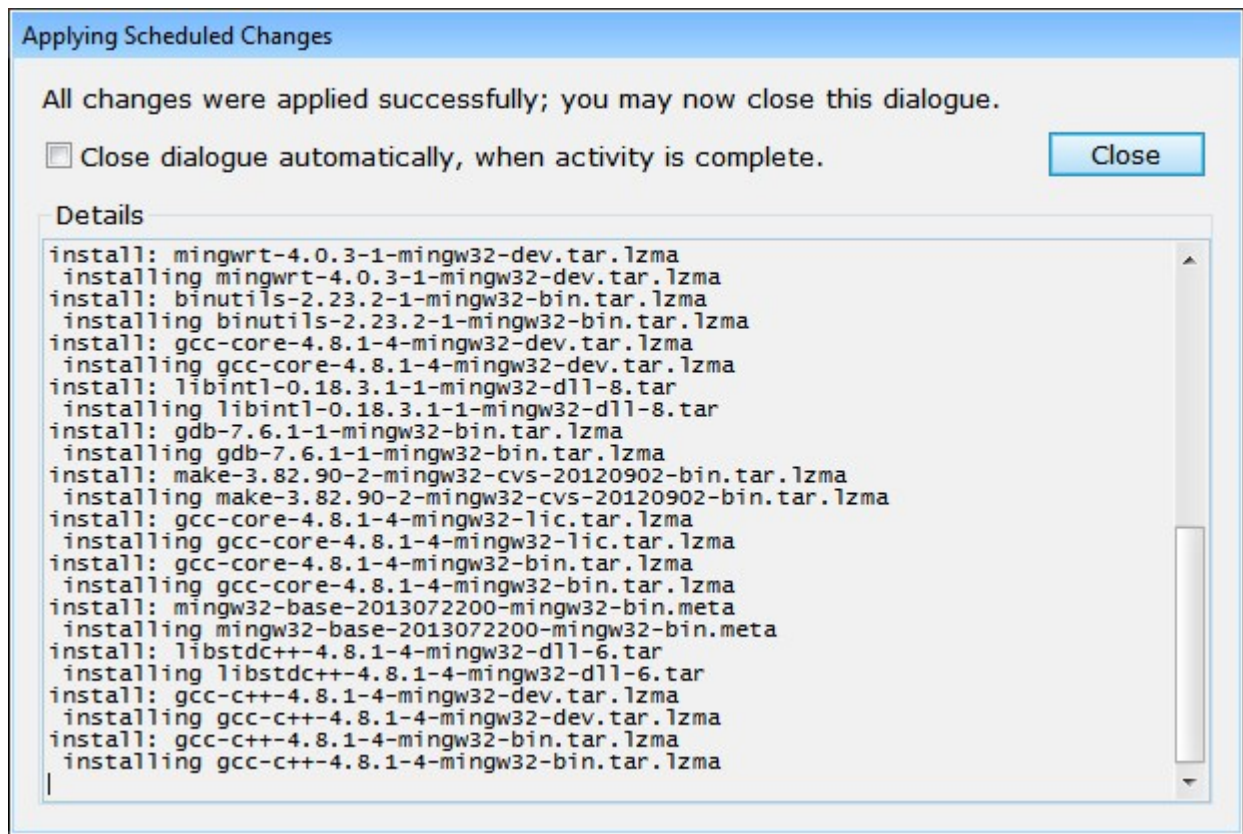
Applying Scheduled Changes

All changes were applied successfully; you may now close this dialogue.

Close dialogue automatically, when activity is complete.

Close

Details

install: mingwrt-4.0.3-1-mingw32-dev.tar.lzma
installing mingwrt-4.0.3-1-mingw32-dev.tar.lzma
install: binutils-2.23.2-1-mingw32-bin.tar.lzma
installing binutils-2.23.2-1-mingw32-bin.tar.lzma
install: gcc-core-4.8.1-4-mingw32-dev.tar.lzma
installing gcc-core-4.8.1-4-mingw32-dev.tar.lzma
install: libintl-0.18.3.1-1-mingw32-dll-8.tar
installing libintl-0.18.3.1-1-mingw32-dll-8.tar
install: gdb-7.6.1-1-mingw32-bin.tar.lzma
installing gdb-7.6.1-1-mingw32-bin.tar.lzma
install: make-3.82.90-2-mingw32-cvs-20120902-bin.tar.lzma
installing make-3.82.90-2-mingw32-cvs-20120902-bin.tar.lzma
install: gcc-core-4.8.1-4-mingw32-lic.tar.lzma
installing gcc-core-4.8.1-4-mingw32-lic.tar.lzma
install: gcc-core-4.8.1-4-mingw32-bin.tar.lzma
installing gcc-core-4.8.1-4-mingw32-bin.tar.lzma
install: mingw32-base-2013072200-mingw32-bin.meta
installing mingw32-base-2013072200-mingw32-bin.meta
install: libstdc++-4.8.1-4-mingw32-dll-6.tar
installing libstdc++-4.8.1-4-mingw32-dll-6.tar
install: gcc-c++-4.8.1-4-mingw32-dev.tar.lzma
installing gcc-c++-4.8.1-4-mingw32-dev.tar.lzma
install: gcc-c++-4.8.1-4-mingw32-bin.tar.lzma
installing gcc-c++-4.8.1-4-mingw32-bin.tar.lzma